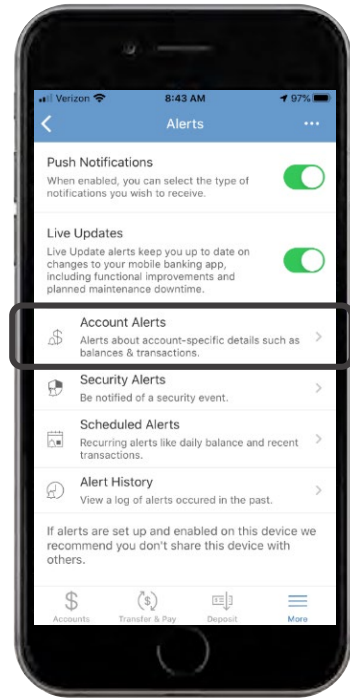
Verizon 8:43 AM 97%

Alerts

Push Notifications
When enabled, you can select the type of notifications you wish to receive.

Live Updates
Live Update alerts keep you up to date on changes to your mobile banking app, including functional improvements and planned maintenance downtime.

Account Alerts
Alerts about account-specific details such as balances & transactions.

Security Alerts
Be notified of a security event.

Scheduled Alerts
Recurring alerts like daily balance and recent transactions.

Alert History
View a log of alerts occured in the past.

If alerts are set up and enabled on this device we recommend you don't share this device with others.

Accounts Transfer & Pay Deposit More